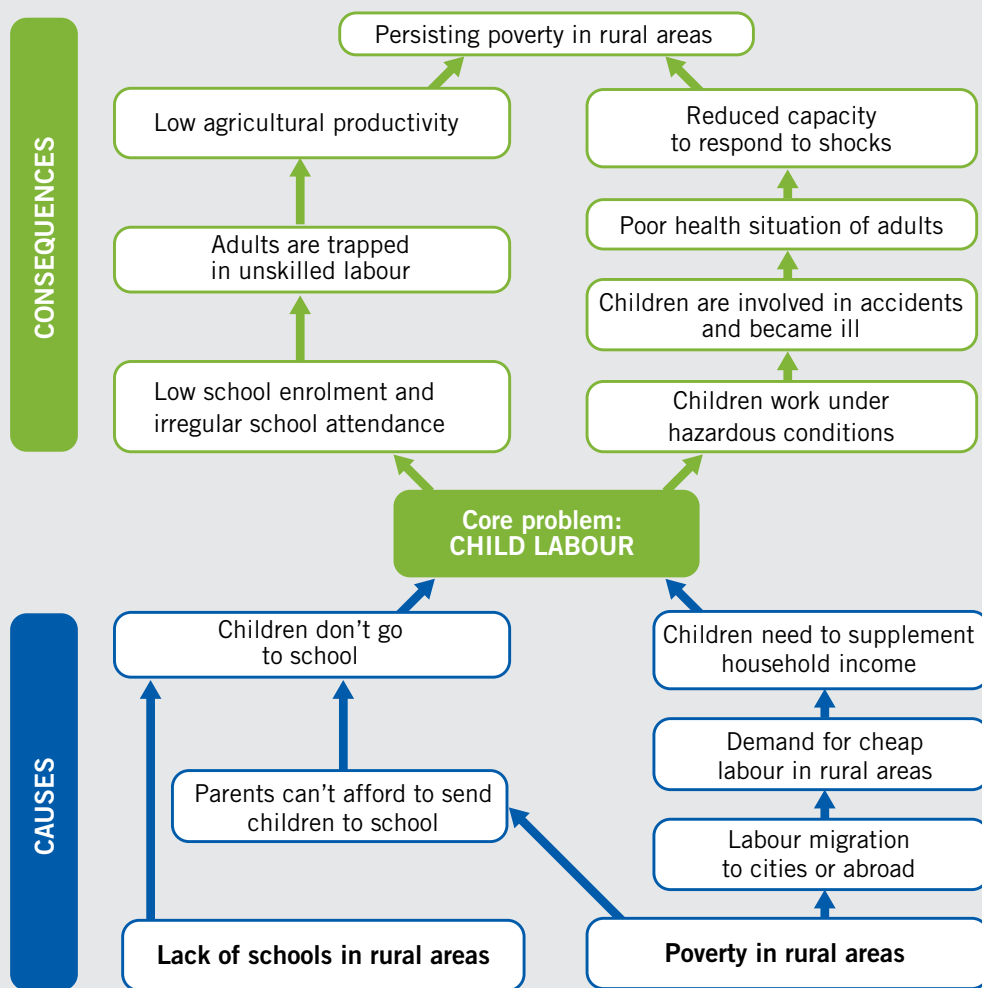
CONSEQUENCES

Persisting poverty in rural areas

Low agricultural productivity

Reduced capacity to respond to shocks

Poor health situation of adults

Adults are trapped in unskilled labour

Children are involved in accidents and became ill

Low school enrolment and irregular school attendance

Children work under hazardous conditions

Core problem: CHILD LABOUR

CAUSES

Children don't go to school

Children need to supplement household income

Demand for cheap labour in rural areas

Parents can't afford to send children to school

Labour migration to cities or abroad

Lack of schools in rural areas

Poverty in rural areas